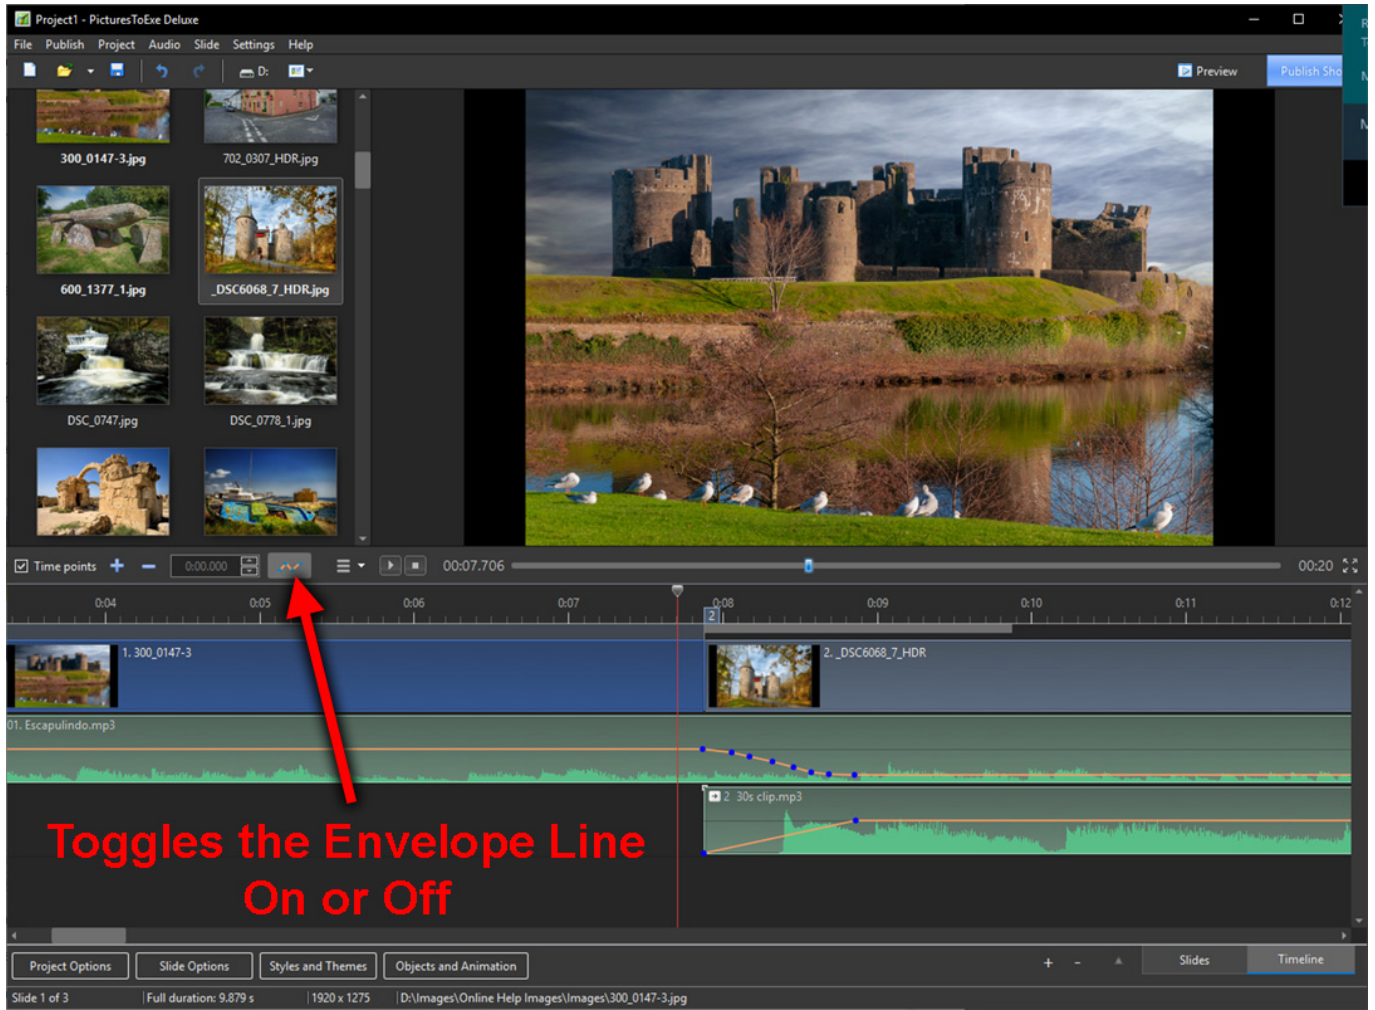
Project1 - PicturesToExe Deluxe

File Publish Project Audio Slide Settings Help

D:

Preview

Publish Sho

300_0147-3.jpg
702_0307_HDR.jpg
600_1377_1.jpg
_DSC6068_7_HDR.jpg
DSC_0747.jpg
DSC_0778_1.jpg

Time points

0:00.000

00:07.706

00:20

0:04 0:05 0:06 0:07 0:08 0:09 0:10 0:11 0:12

2

1. 300_0147-3

2. _DSC6068_7_HDR

01. Escapulindo.mp3

2 30s clip.mp3

Toggles the Envelope Line On or Off

Project Options Slide Options Styles and Themes Objects and Animation

+ -

Slides Timeline

Slide 1 of 3 | Full duration: 9.879 s | 1920 x 1275 | D:\Images\Online Help Images\Images\300_0147-3.jpg